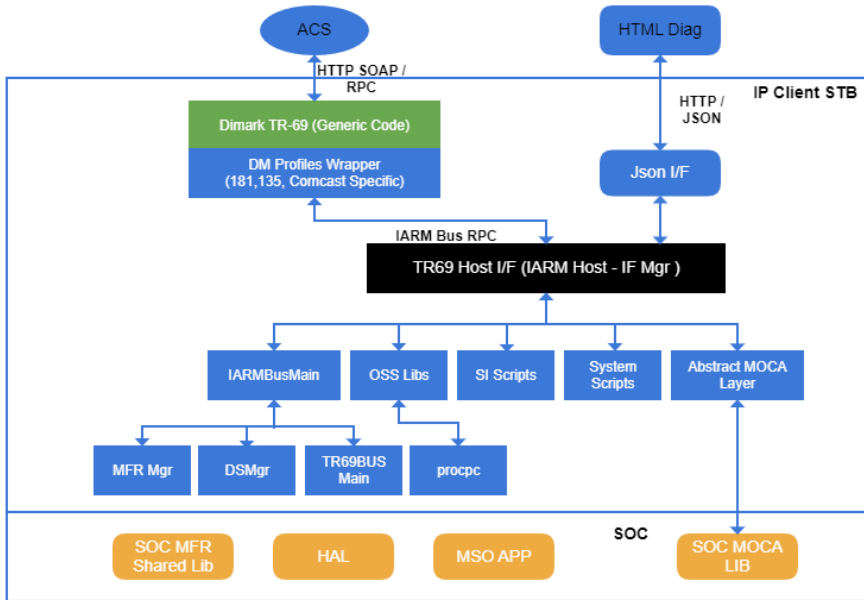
ACS

HTML Diag

HTTP SOAP / RPC

IP Client STB

HTTP / JSON

Dimark TR-69 (Generic Code)

DM Profiles Wrapper (181,135, Comcast Specific)

Json I/F

IARM Bus RPC

TR69 Host I/F (IARM Host - IF Mgr )

IARMBusMain

OSS Libs

SI Scripts

System Scripts

Abstract MOCA Layer

MFR Mgr

DSMgr

TR69BUS Main

procpc

SOC

SOC MFR Shared Lib

HAL

MSO APP

SOC MOCA LIB